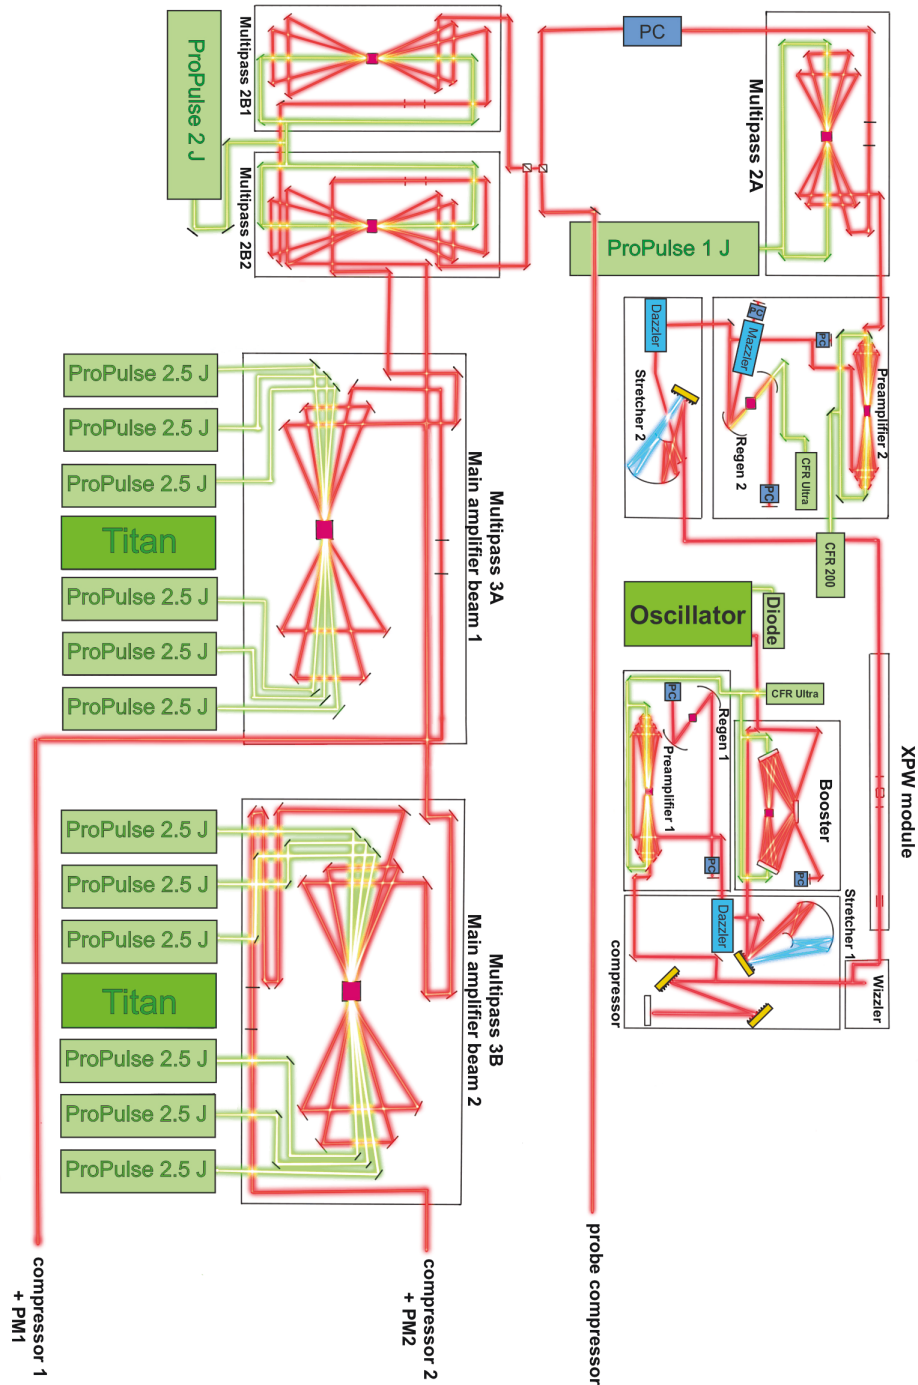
ProPulse 2 J
Multipass 2B1
Multipass 2B2
PC
Multipass 2A
ProPulse 1 J
Dazzler
Stretcher 2
PC
Mazzler
PC
Regen 2
PC
CFR Ultra
Preamplifier 2
CFR 200
ProPulse 2.5 J
ProPulse 2.5 J
ProPulse 2.5 J
Titan
ProPulse 2.5 J
ProPulse 2.5 J
ProPulse 2.5 J
Multipass 3A
Main amplifier beam 1
Oscillator
Diode
CFR Ultra
PC
Regen 1
Preamplifier 1
PC
Booster
PC
XPW module
Dazzler
Stretcher 1
compressor
Wizzler
ProPulse 2.5 J
ProPulse 2.5 J
ProPulse 2.5 J
Titan
ProPulse 2.5 J
ProPulse 2.5 J
ProPulse 2.5 J
Multipass 3B
Main amplifier beam 2
compressor 1 + PM1
compressor 2 + PM2
probe compressor